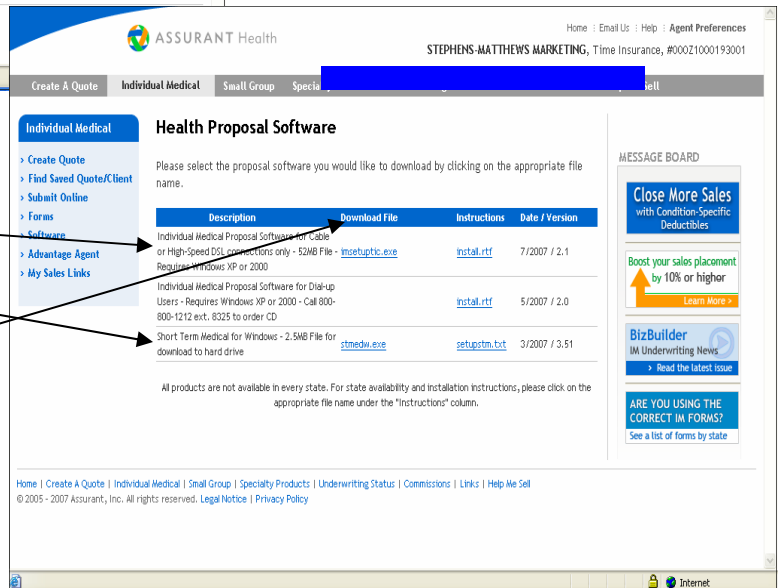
ASSURANT Health

Home | Email Us | Help | Agent Preferences

STEPHENS-MATTHEWS MARKETING, Time Insurance, #000Z1000193001

Create A Quote | Individual Medical | Small Group | Special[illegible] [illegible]ell

Individual Medical

› Create Quote
› Find Saved Quote/Client
› Submit Online
› Forms
› Software
› Advantage Agent
› My Sales Links

Health Proposal Software

Please select the proposal software you would like to download by clicking on the appropriate file name.

| Description | Download File | Instructions | Date / Version |
|---|---|---|---|
| Individual Medical Proposal Software for Cable or High-Speed DSL connections only - 52MB File - Requires Windows XP or 2000 | imsetuptic.exe | install.rtf | 7/2007 / 2.1 |
| Individual Medical Proposal Software for Dial-up Users - Requires Windows XP or 2000 - Call 800-800-1212 ext. 8325 to order CD | | install.rtf | 5/2007 / 2.0 |
| Short Term Medical for Windows - 2.5MB File for download to hard drive | stmedw.exe | setupstm.txt | 3/2007 / 3.51 |

All products are not available in every state. For state availability and installation instructions, please click on the appropriate file name under the "Instructions" column.

MESSAGE BOARD

Close More Sales with Condition-Specific Deductibles

Boost your sales placement by 10% or higher
Learn More ›

BizBuilder
IM Underwriting News
› Read the latest issue

ARE YOU USING THE CORRECT IM FORMS?
See a list of forms by state

Home | Create A Quote | Individual Medical | Small Group | Specialty Products | Underwriting Status | Commissions | Links | Help Me Sell
© 2005 - 2007 Assurant, Inc. All rights reserved. Legal Notice | Privacy Policy

Internet